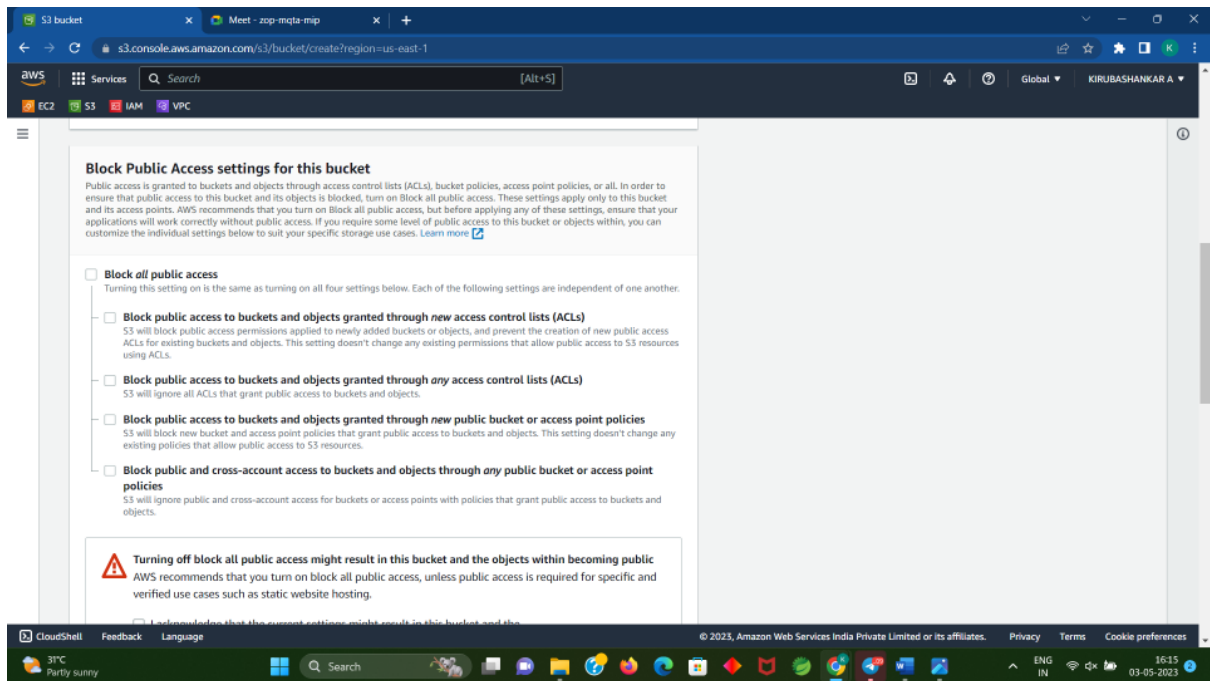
S3 bucket
Meet - zop-mqta-mip
s3.console.aws.amazon.com/s3/bucket/create?region=us-east-1
aws
Services
Search
[Alt+S]
Global ▼
KIRUBASHANKAR A ▼
EC2 S3 IAM VPC

Block Public Access settings for this bucket
Public access is granted to buckets and objects through access control lists (ACLs), bucket policies, access point policies, or all. In order to ensure that public access to this bucket and its objects is blocked, turn on Block all public access. These settings apply only to this bucket and its access points. AWS recommends that you turn on Block all public access, but before applying any of these settings, ensure that your applications will work correctly without public access. If you require some level of public access to this bucket or objects within, you can customize the individual settings below to suit your specific storage use cases. Learn more

Block all public access
Turning this setting on is the same as turning on all four settings below. Each of the following settings are independent of one another.

Block public access to buckets and objects granted through new access control lists (ACLs)
S3 will block public access permissions applied to newly added buckets or objects, and prevent the creation of new public access ACLs for existing buckets and objects. This setting doesn't change any existing permissions that allow public access to S3 resources using ACLs.

Block public access to buckets and objects granted through any access control lists (ACLs)
S3 will ignore all ACLs that grant public access to buckets and objects.

Block public access to buckets and objects granted through new public bucket or access point policies
S3 will block new bucket and access point policies that grant public access to buckets and objects. This setting doesn't change any existing policies that allow public access to S3 resources.

Block public and cross-account access to buckets and objects through any public bucket or access point policies
S3 will ignore public and cross-account access for buckets or access points with policies that grant public access to buckets and objects.

Turning off block all public access might result in this bucket and the objects within becoming public
AWS recommends that you turn on block all public access, unless public access is required for specific and verified use cases such as static website hosting.

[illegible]

CloudShell Feedback Language
© 2023, Amazon Web Services India Private Limited or its affiliates. Privacy Terms Cookie preferences
31°C
Partly sunny
Search
ENG IN
16:15
03-05-2023